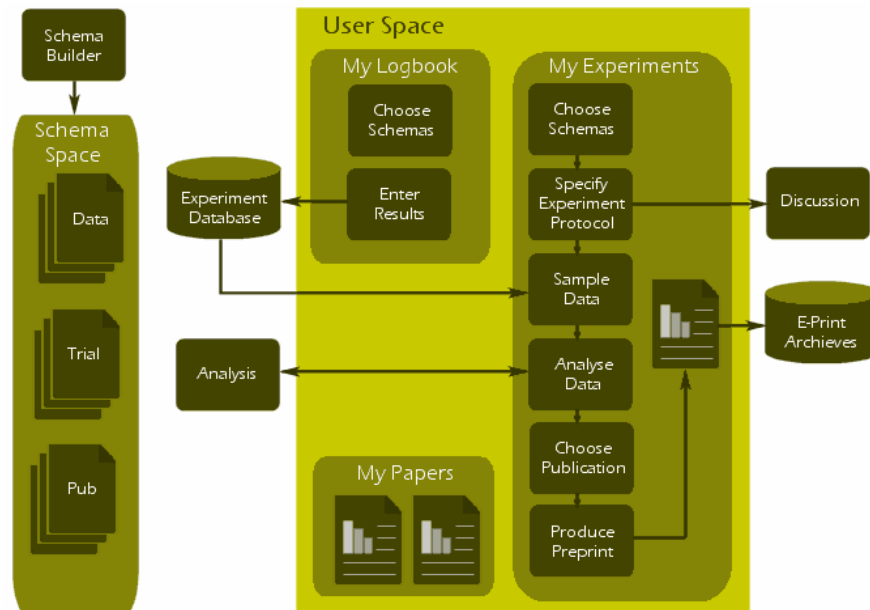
Schema Builder

Schema Space

Data

Trial

Pub

User Space

My Logbook

Choose Schemas

Enter Results

Experiment Database

My Experiments

Choose Schemas

Specify Experiment Protocol

Discussion

Sample Data

E-Print Archieves

Analysis

Analyse Data

Choose Publication

My Papers

Produce Preprint